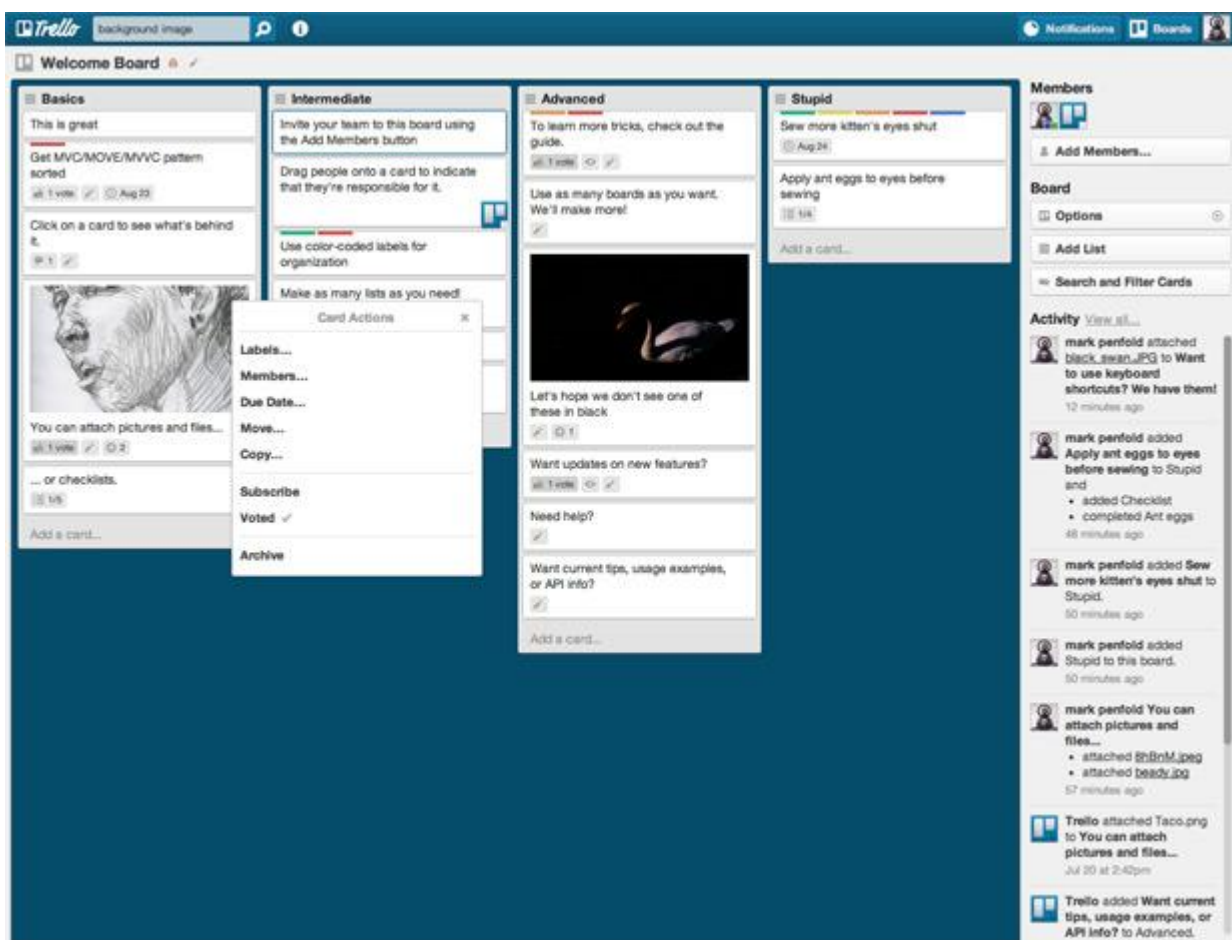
Trello background image

Notifications Boards

Welcome Board

Basics

This is great

Get MVC/MOVE/MVVC pattern sorted

1 vote Aug 23

Click on a card to see what's behind it.

1

You can attach pictures and files...

1 vote 2

... or checklists.

1/5

Add a card...

Intermediate

Invite your team to this board using the Add Members button

Drag people onto a card to indicate that they're responsible for it.

Use color-coded labels for organization

Make as many lists as you need!

Card Actions ×

Labels...

Members...

Due Date...

Move...

Copy...

Subscribe

Voted ✓

Archive

Advanced

To learn more tricks, check out the guide.

1 vote

Use as many boards as you want. We'll make more!

Let's hope we don't see one of these in black

1

Want updates on new features?

1 vote

Need help?

Want current tips, usage examples, or API info?

Add a card...

Stupid

Sew more kitten's eyes shut

Aug 24

Apply ant eggs to eyes before sewing

1/4

Add a card...

Members

Add Members...

Board

Options

Add List

Search and Filter Cards

Activity View all...

mark penfold attached black_swan.JPG to Want to use keyboard shortcuts? We have them!

12 minutes ago

mark penfold added Apply ant eggs to eyes before sewing to Stupid and

• added Checklist
• completed Ant eggs

48 minutes ago

mark penfold added Sew more kitten's eyes shut to Stupid.

50 minutes ago

mark penfold added Stupid to this board.

50 minutes ago

mark penfold You can attach pictures and files...

• attached 8hBnM.jpeg
• attached beady.jpg

57 minutes ago

Trello attached Taco.png to You can attach pictures and files...

Jul 20 at 2:42pm

Trello added Want current tips, usage examples, or API info? to Advanced.